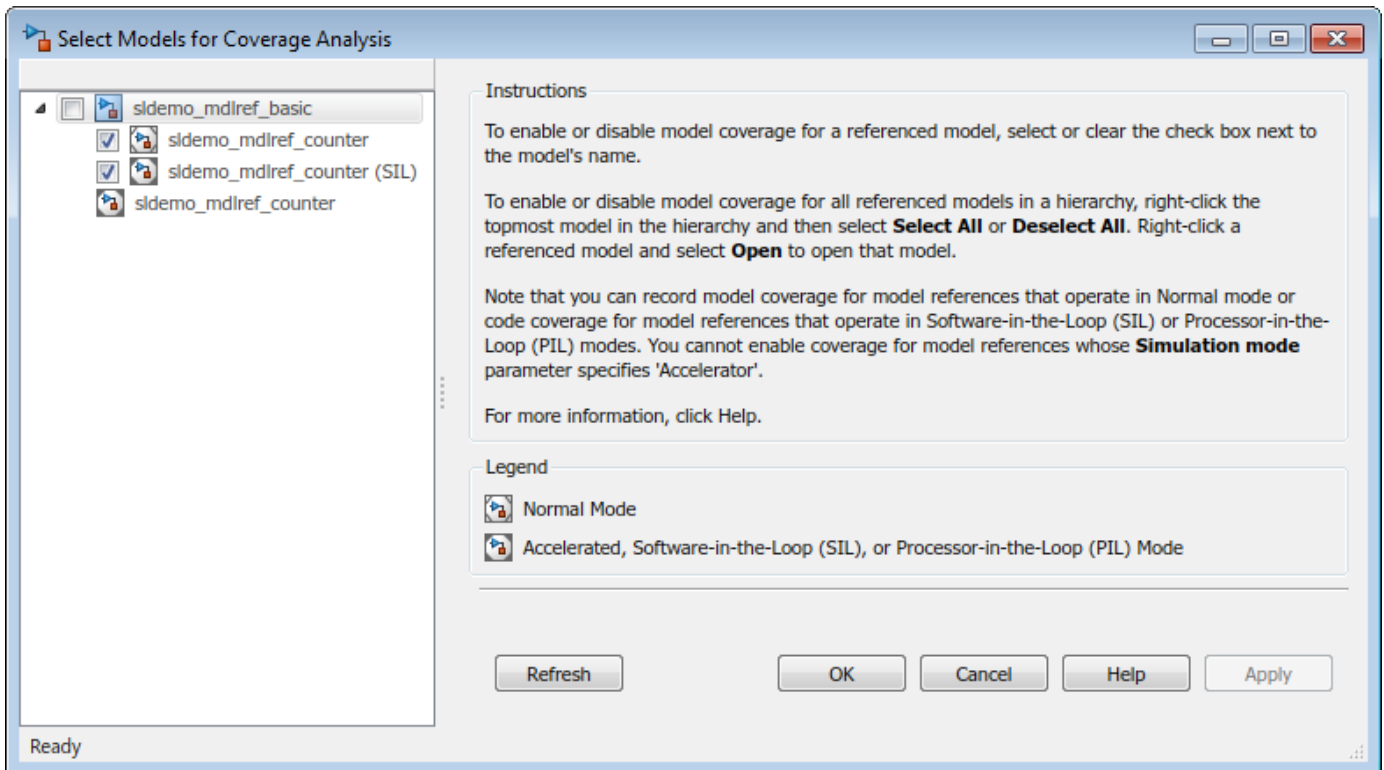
Select Models for Coverage Analysis

sldemo_mdlref_basic
sldemo_mdlref_counter
sldemo_mdlref_counter (SIL)
sldemo_mdlref_counter

Instructions

To enable or disable model coverage for a referenced model, select or clear the check box next to the model's name.

To enable or disable model coverage for all referenced models in a hierarchy, right-click the topmost model in the hierarchy and then select **Select All** or **Deselect All**. Right-click a referenced model and select **Open** to open that model.

Note that you can record model coverage for model references that operate in Normal mode or code coverage for model references that operate in Software-in-the-Loop (SIL) or Processor-in-the-Loop (PIL) modes. You cannot enable coverage for model references whose **Simulation mode** parameter specifies 'Accelerator'.

For more information, click Help.

Legend

Normal Mode

Accelerated, Software-in-the-Loop (SIL), or Processor-in-the-Loop (PIL) Mode

Refresh
OK
Cancel
Help
Apply

Ready